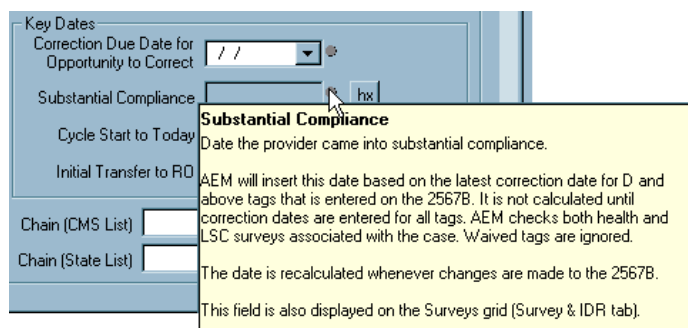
Key Dates

Correction Due Date for Opportunity to Correct

/ /

Substantial Compliance

hx

Cycle Start to Today

Initial Transfer to RO

Chain (CMS List)

Chain (State List)

Substantial Compliance

Date the provider came into substantial compliance.

AEM will insert this date based on the latest correction date for D and above tags that is entered on the 2567B. It is not calculated until correction dates are entered for all tags. AEM checks both health and LSC surveys associated with the case. Waived tags are ignored.

The date is recalculated whenever changes are made to the 2567B.

This field is also displayed on the Surveys grid (Survey & IDR tab).